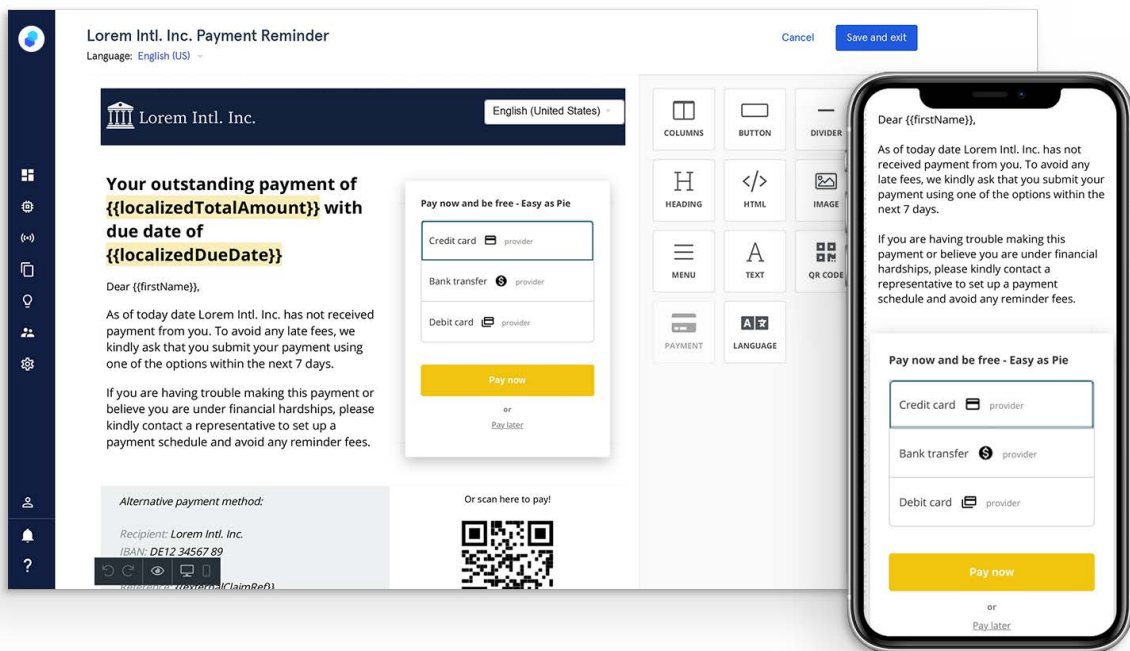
Lorem Intl. Inc. Payment Reminder
Language: English (US)

Cancel
Save and exit

Lorem Intl. Inc.
English (United States)

Your outstanding payment of {{localizedTotalAmount}} with due date of {{localizedDueDate}}

Dear {{firstName}},

As of today date Lorem Intl. Inc. has not received payment from you. To avoid any late fees, we kindly ask that you submit your payment using one of the options within the next 7 days.

If you are having trouble making this payment or believe you are under financial hardships, please kindly contact a representative to set up a payment schedule and avoid any reminder fees.

Pay now and be free - Easy as Pie
Credit card provider
Bank transfer provider
Debit card provider
Pay now
or
Pay later

Alternative payment method:
Recipient: Lorem Intl. Inc.
IBAN: DE12 34567 89
Reference: {{externalClaimRef}}

Or scan here to pay!

COLUMNS
BUTTON
DIVIDER
HEADING
HTML
IMAGE
MENU
TEXT
QR CODE
PAYMENT
LANGUAGE

Dear {{firstName}},

As of today date Lorem Intl. Inc. has not received payment from you. To avoid any late fees, we kindly ask that you submit your payment using one of the options within the next 7 days.

If you are having trouble making this payment or believe you are under financial hardships, please kindly contact a representative to set up a payment schedule and avoid any reminder fees.

Pay now and be free - Easy as Pie
Credit card provider
Bank transfer provider
Debit card provider
Pay now
or
Pay later